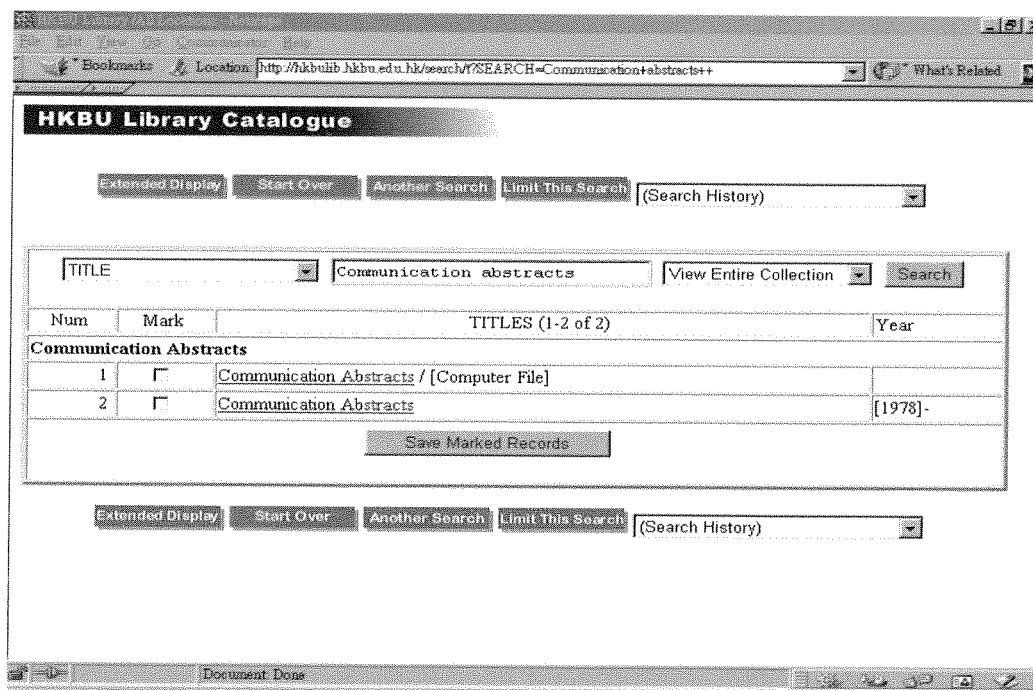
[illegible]

Bookmarks Location: http://hkbulib.hkbu.edu.hk/search/t?SEARCH=Communication+abstracts++ What's Related

HKBU Library Catalogue

Extended Display Start Over Another Search Limit This Search (Search History)

TITLE Communication abstracts View Entire Collection Search

| Num | Mark | TITLES (1-2 of 2) | Year |
|---|---|---|---|
| **Communication Abstracts** | | | |
| 1 | ☐ | Communication Abstracts / [Computer File] | |
| 2 | ☐ | Communication Abstracts | [1978]- |

Save Marked Records

Extended Display Start Over Another Search Limit This Search (Search History)

Document: Done